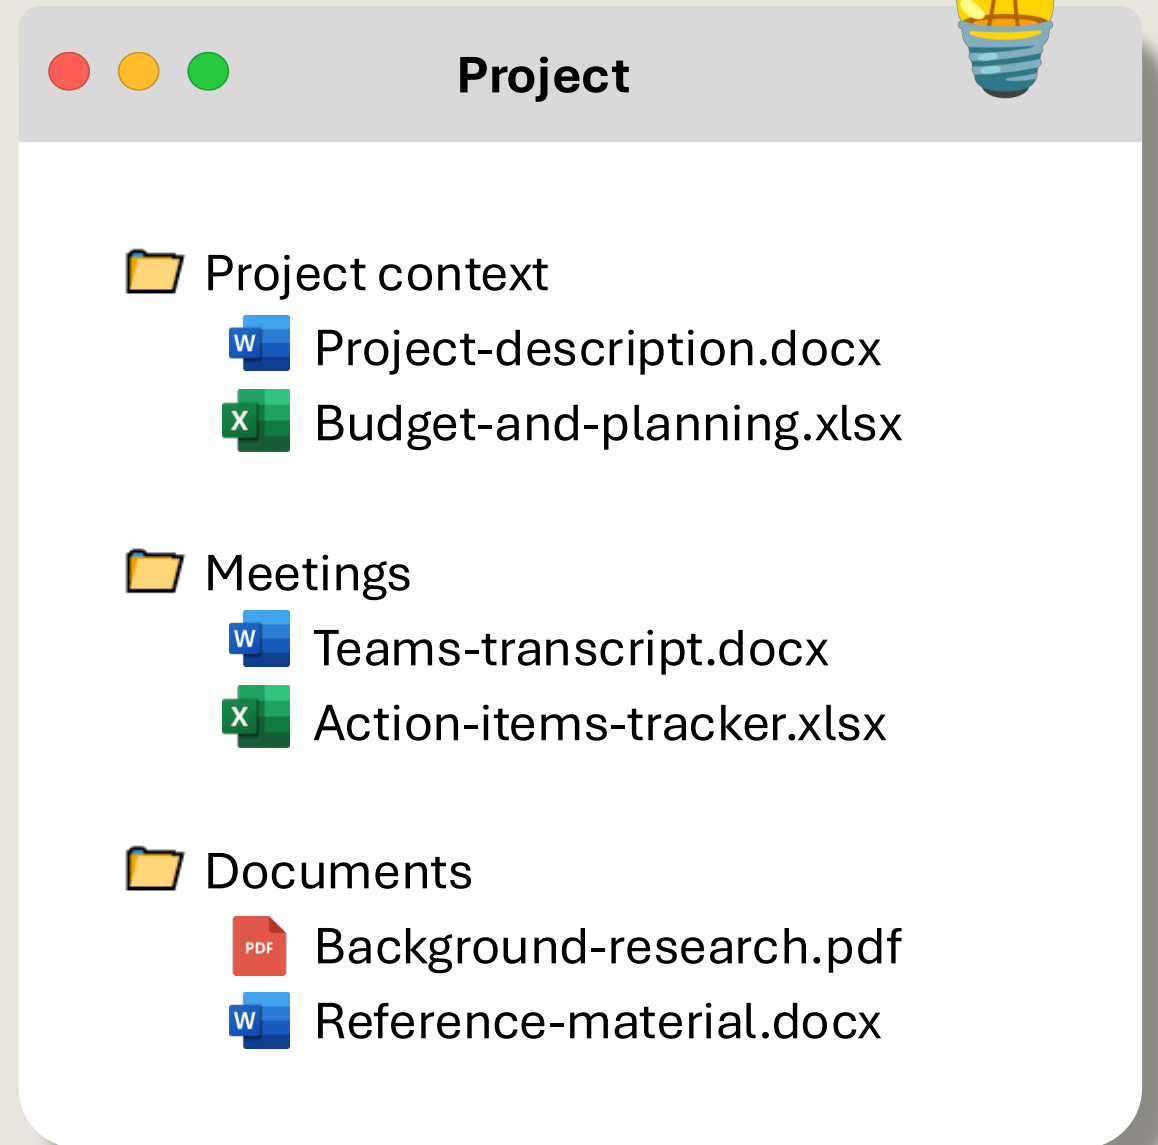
Project

Project context
W Project-description.docx
X Budget-and-planning.xlsx

Meetings
W Teams-transcript.docx
X Action-items-tracker.xlsx

Documents
PDF Background-research.pdf
W Reference-material.docx